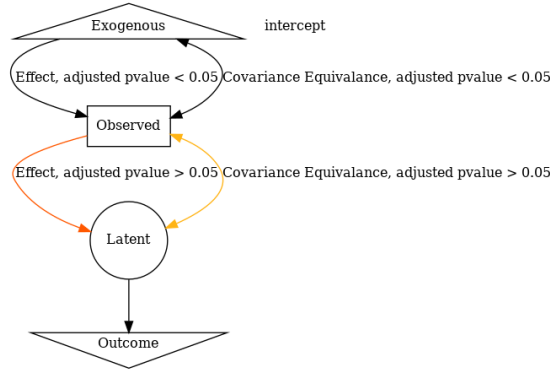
Exogenous

intercept

Effect, adjusted pvalue < 0.05

Covariance Equivalance, adjusted pvalue < 0.05

Observed

Effect, adjusted pvalue > 0.05

Covariance Equivalance, adjusted pvalue > 0.05

Latent

Outcome